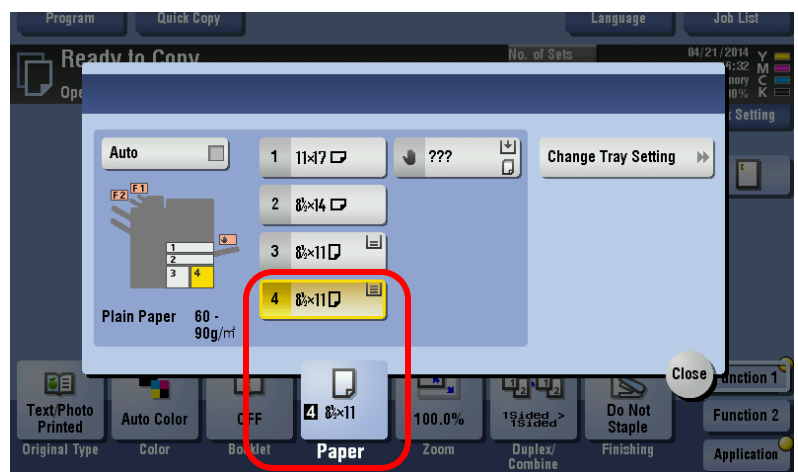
Program
Quick Copy
Language
Job List
Ready to Copy
Ope
No. of Sets
04/21/2014
5:32
nory
0%
Y
M
C
K
Setting

Auto
F2
F1
1
2
3
4
Plain Paper
60 - 90g/m²

1 11×17
2 8½×14
3 8½×11
4 8½×11
???

Change Tray Setting

Close

Text/Photo Printed
Original Type
Auto Color
Color
OFF
Booklet
4 8½×11
Paper
100.0%
Zoom
1Sided > 1Sided
Duplex/ Combine
Do Not Staple
Finishing
Function 1
Function 2
Application